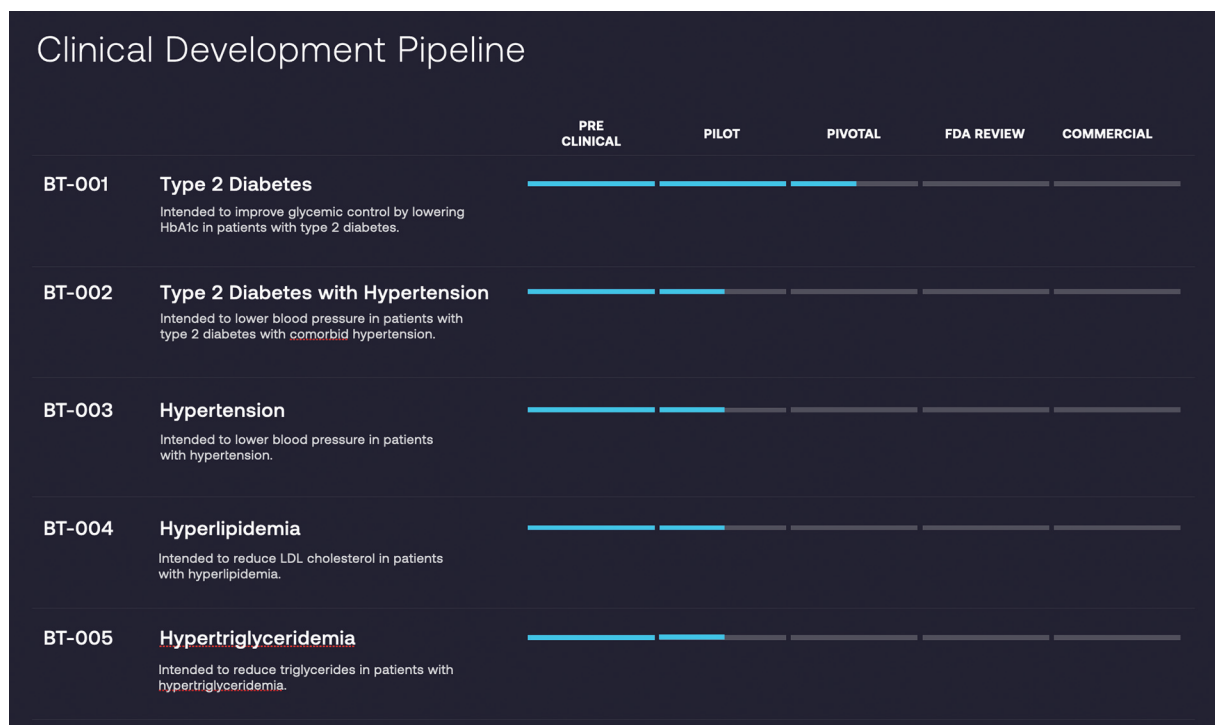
Clinical Development Pipeline

PRE CLINICAL
PILOT
PIVOTAL
FDA REVIEW
COMMERCIAL

BT-001
Type 2 Diabetes
Intended to improve glycemic control by lowering HbA1c in patients with type 2 diabetes.

BT-002
Type 2 Diabetes with Hypertension
Intended to lower blood pressure in patients with type 2 diabetes with comorbid hypertension.

BT-003
Hypertension
Intended to lower blood pressure in patients with hypertension.

BT-004
Hyperlipidemia
Intended to reduce LDL cholesterol in patients with hyperlipidemia.

BT-005
Hypertriglyceridemia
Intended to reduce triglycerides in patients with hypertriglyceridemia.